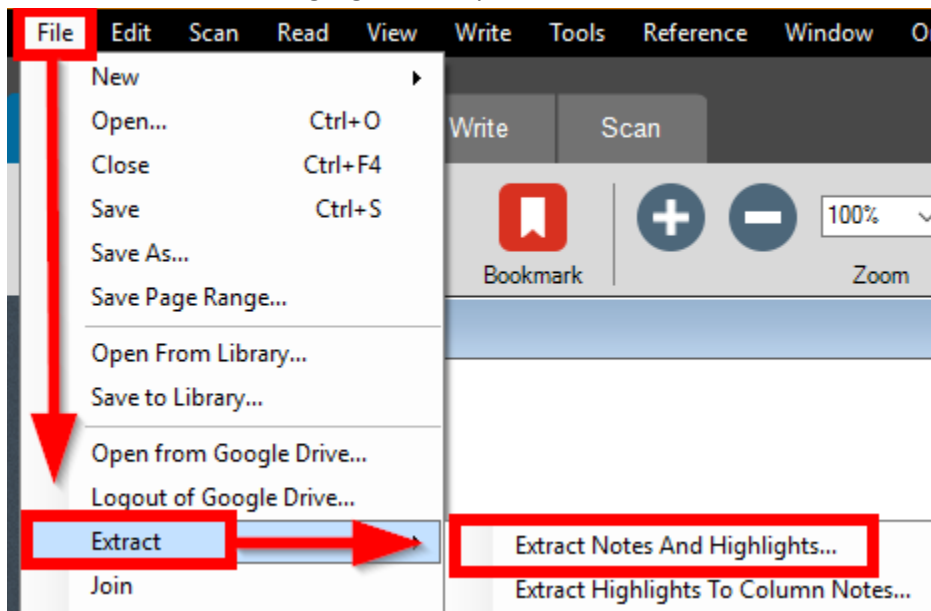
File Edit Scan Read View Write Tools Reference Window O

New
Open... Ctrl+O
Close Ctrl+F4
Save Ctrl+S
Save As...
Save Page Range...
Open From Library...
Save to Library...
Open from Google Drive...
Logout of Google Drive...
Extract
Join

Write Scan

Bookmark

100%

Zoom

Extract Notes And Highlights...
Extract Highlights To Column Notes...